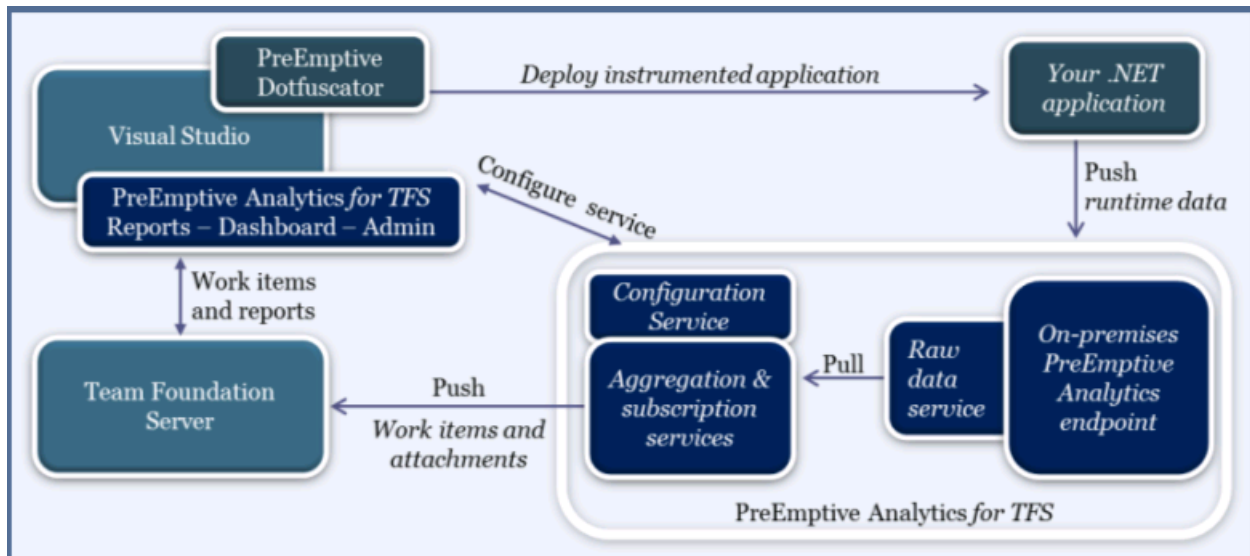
PreEmptive Dotfuscator

Visual Studio

PreEmptive Analytics *for TFS* Reports – Dashboard – Admin

Deploy instrumented application

Your .NET application

Configure service

Push runtime data

Work items and reports

Configuration Service

Aggregation & subscription services

Pull

Raw data service

On-premises PreEmptive Analytics endpoint

Team Foundation Server

Push

Work items and attachments

PreEmptive Analytics *for TFS*